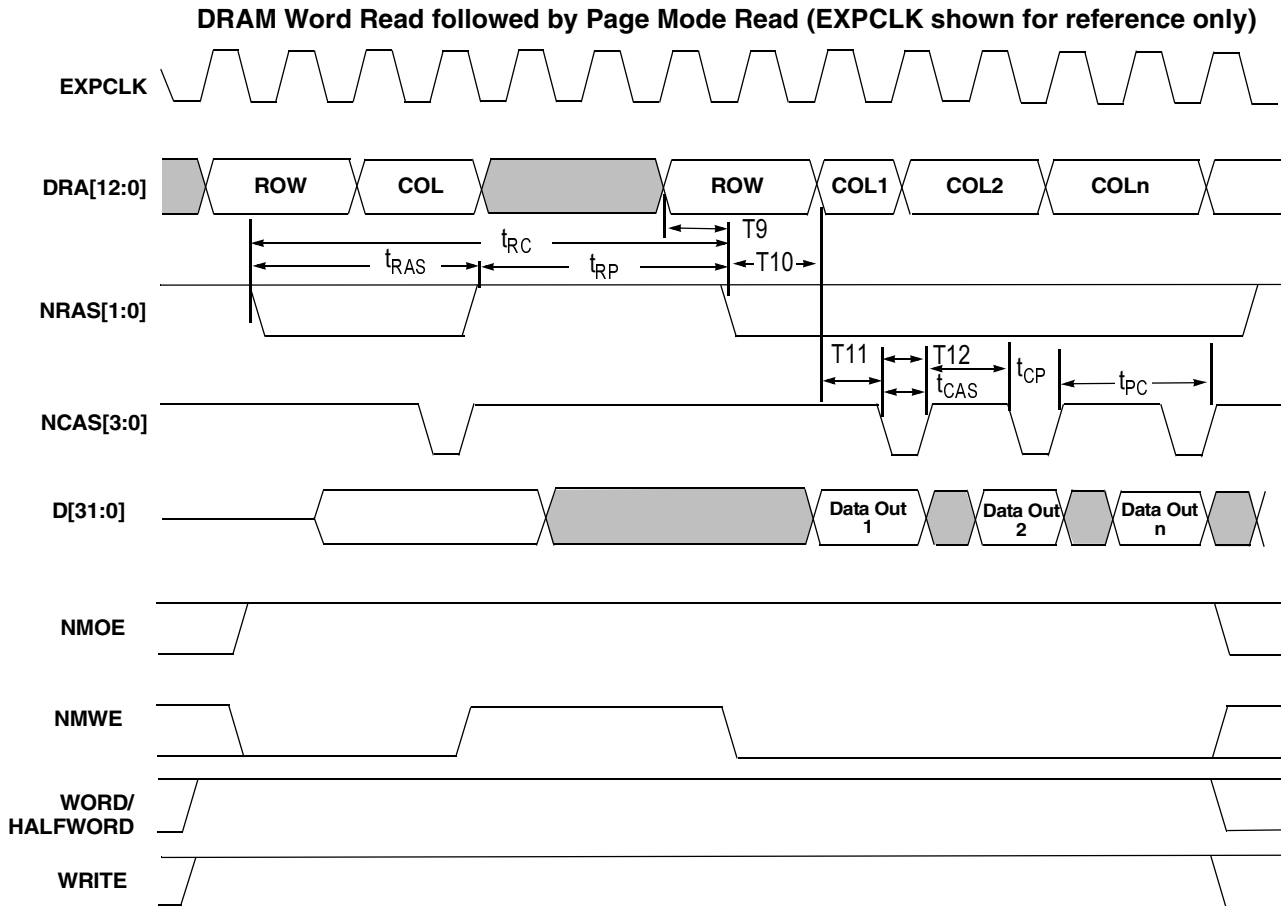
DRAM Word Read followed by Page Mode Read (EXPCLK shown for reference only)

EXPCLK

DRA[12:0]

ROW

COL

ROW

COL1

COL2

COLn

$t_{RC}$

T9

$t_{RAS}$

$t_{RP}$

T10

NRAS[1:0]

T11

T12

$t_{CAS}$

$t_{CP}$

$t_{PC}$

NCAS[3:0]

D[31:0]

Data Out 1

Data Out 2

Data Out n

NMOE

NMWE

WORD/ HALFWORD

WRITE